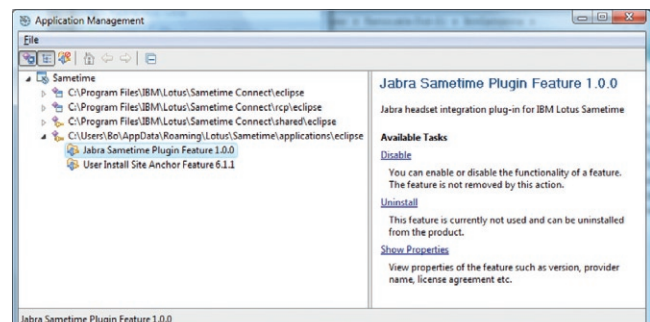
Application Management

File

Sametime
C:\Program Files\IBM\Lotus\Sametime Connect\eclipse
C:\Program Files\IBM\Lotus\Sametime Connect\rcp\eclipse
C:\Program Files\IBM\Lotus\Sametime Connect\shared\eclipse
C:\Users\Bo\AppData\Roaming\Lotus\Sametime\applications\eclipse
Jabra Sametime Plugin Feature 1.0.0
User Install Site Anchor Feature 6.1.1

Jabra Sametime Plugin Feature 1.0.0

Jabra headset integration plug-in for IBM Lotus Sametime

Available Tasks

Disable

You can enable or disable the functionality of a feature. The feature is not removed by this action.

Uninstall

This feature is currently not used and can be uninstalled from the product.

Show Properties

View properties of the feature such as version, provider name, license agreement etc.

Jabra Sametime Plugin Feature 1.0.0